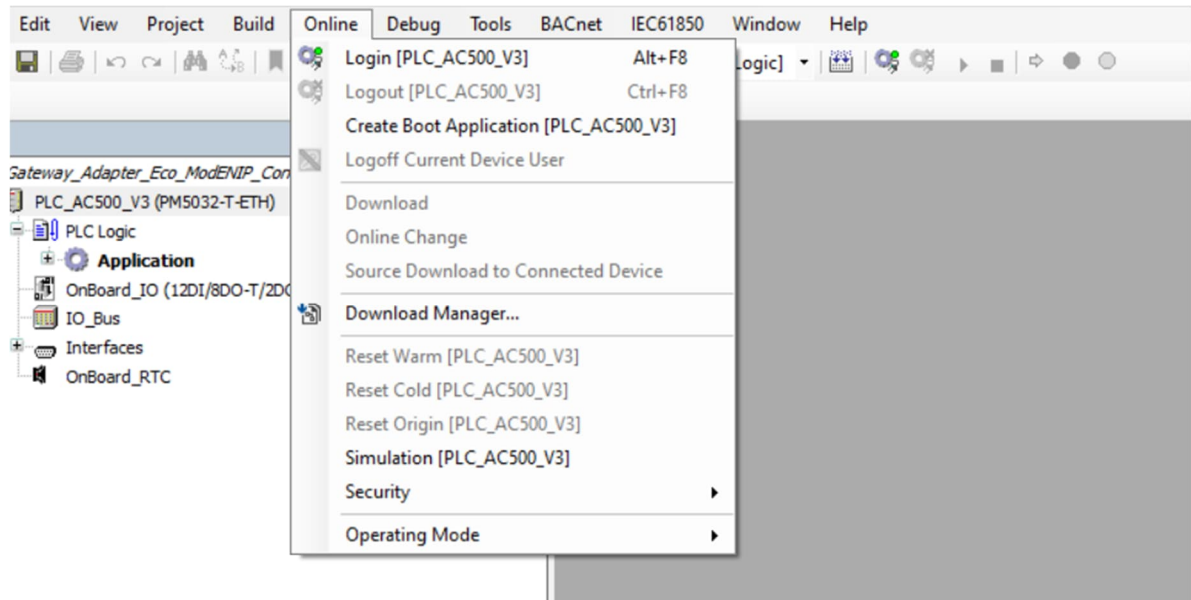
Edit View Project Build Online Debug Tools BACnet IEC61850 Window Help

Logic]

Gateway_Adapter_Eco_ModENIP_Con
PLC_AC500_V3 (PM5032-T-ETH)
PLC Logic
Application
OnBoard_IO (12DI/8DO-T/2D
IO_Bus
Interfaces
OnBoard_RTC

Login [PLC_AC500_V3] Alt+F8
Logout [PLC_AC500_V3] Ctrl+F8
Create Boot Application [PLC_AC500_V3]
Logoff Current Device User
Download
Online Change
Source Download to Connected Device
Download Manager...
Reset Warm [PLC_AC500_V3]
Reset Cold [PLC_AC500_V3]
Reset Origin [PLC_AC500_V3]
Simulation [PLC_AC500_V3]
Security
Operating Mode